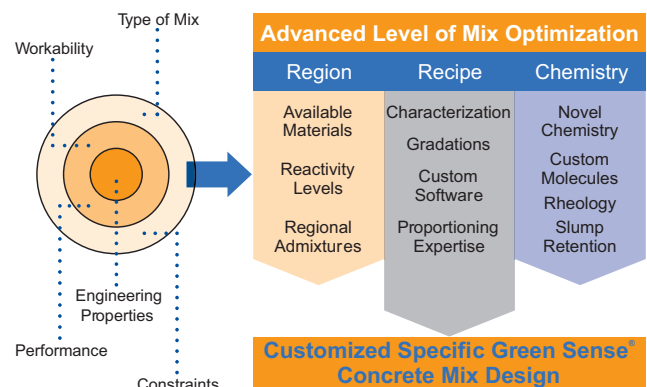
Type of Mix

Workability

Engineering Properties

Performance

Constraints

Advanced Level of Mix Optimization

| Region | Recipe | Chemistry |
|---|---|---|
| Available Materials | Characterization | Novel Chemistry |
| Reactivity Levels | Gradations | Custom Molecules |
| Regional Admixtures | Custom Software | Rheology |
| | Proportioning Expertise | Slump Retention |

Customized Specific Green Sense® Concrete Mix Design